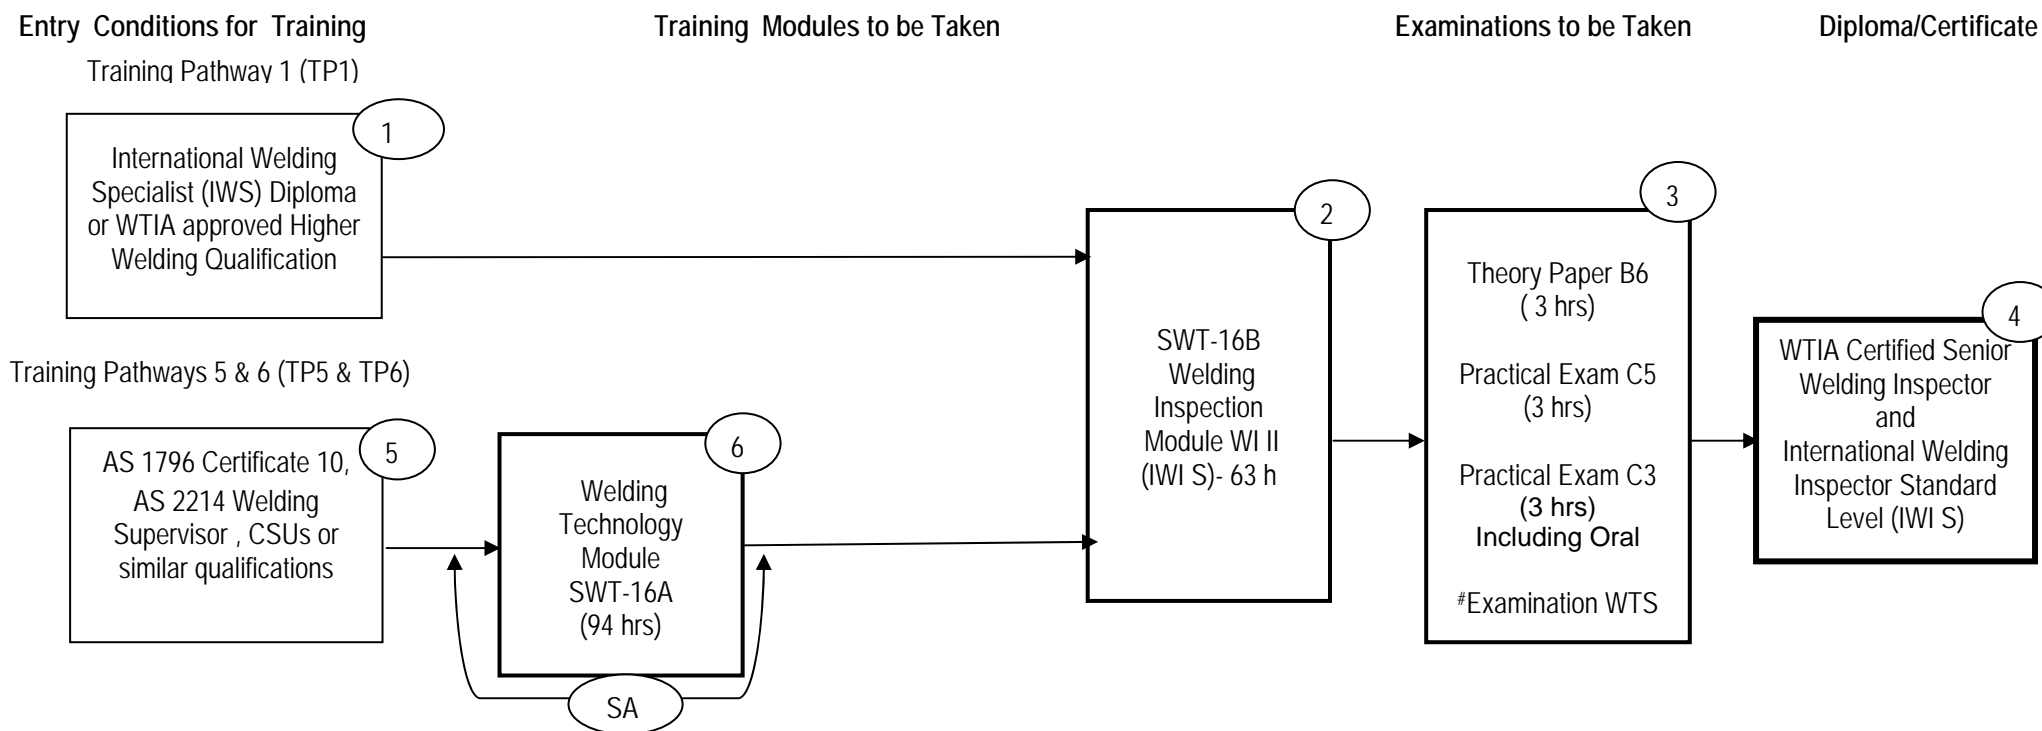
Entry Conditions for Training

Training Modules to be Taken

Examinations to be Taken

Diploma/Certificate

Training Pathway 1 (TP1)

1

International Welding Specialist (IWS) Diploma or WTIA approved Higher Welding Qualification

2

SWT-16B Welding Inspection Module WI II (IWI S)- 63 h

3

Theory Paper B6 ( 3 hrs)

Practical Exam C5 (3 hrs)

Practical Exam C3 (3 hrs) Including Oral

#Examination WTS

4

WTIA Certified Senior Welding Inspector and International Welding Inspector Standard Level (IWI S)

Training Pathways 5 & 6 (TP5 & TP6)

5

AS 1796 Certificate 10, AS 2214 Welding Supervisor , CSUs or similar qualifications

6

Welding Technology Module SWT-16A (94 hrs)

SA